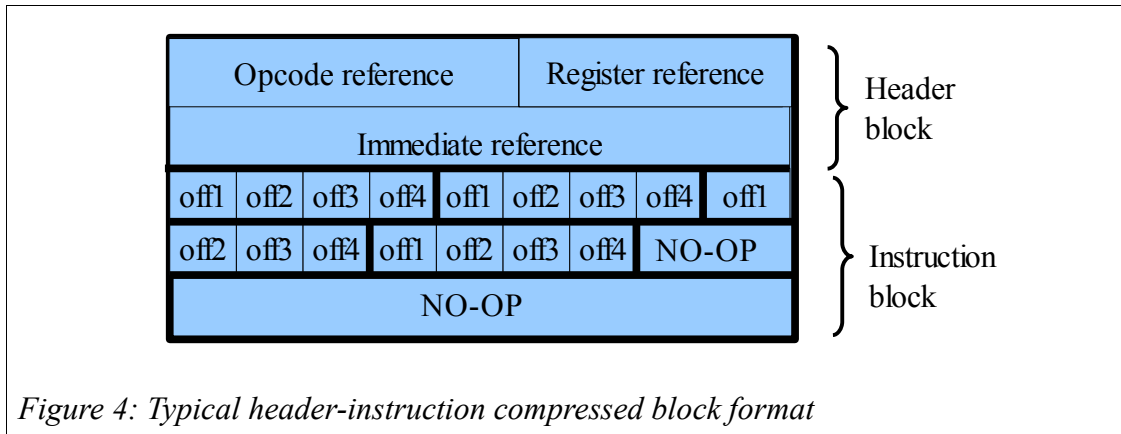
| Opcode reference | Register reference |
|---|---|
| Immediate reference | |

Header block

| off1 | off2 | off3 | off4 | off1 | off2 | off3 | off4 | off1 |
|---|---|---|---|---|---|---|---|---|
| off2 | off3 | off4 | off1 | off2 | off3 | off4 | NO-OP | |
| NO-OP | | | | | | | | |

Instruction block

*Figure 4: Typical header-instruction compressed block format*